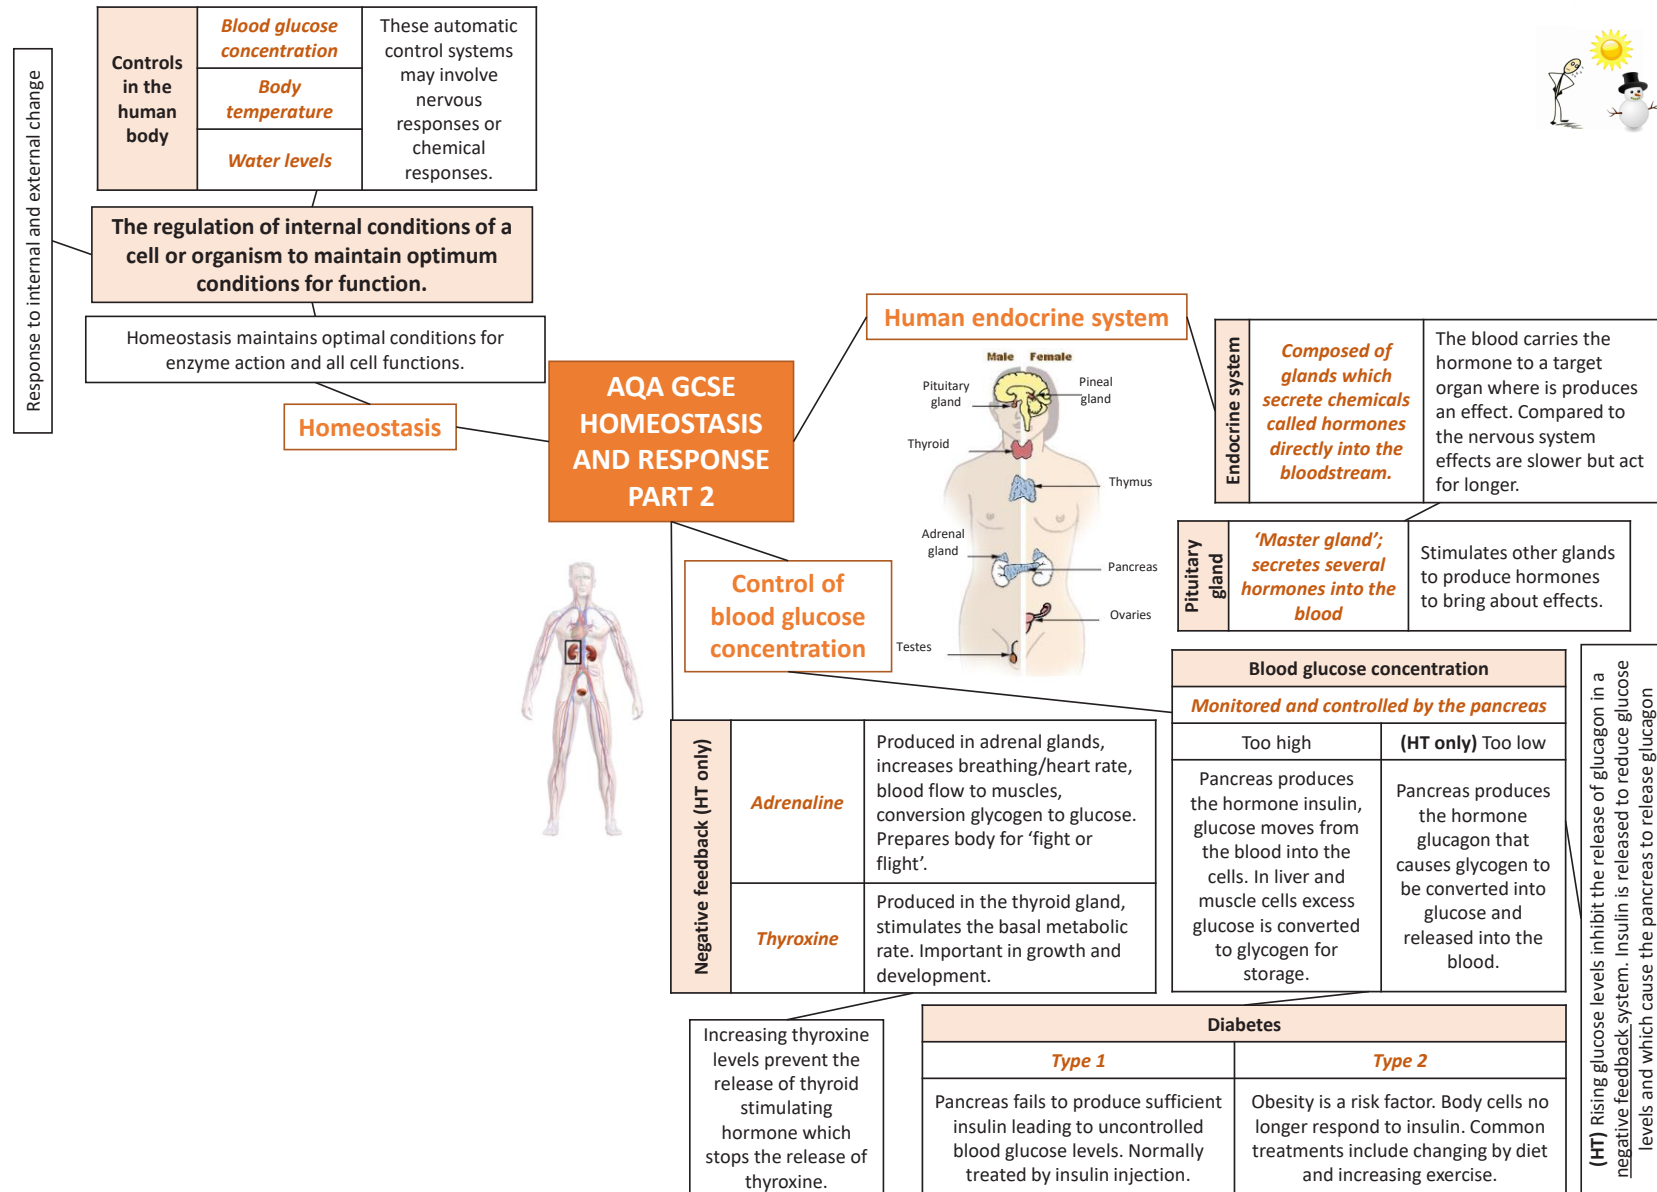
Response to internal and external change

| Controls in the human body | Blood glucose concentration | These automatic control systems may involve nervous responses or chemical responses. |
|---|---|---|
| | Body temperature | |
| | Water levels | |

The regulation of internal conditions of a cell or organism to maintain optimum conditions for function.

Homeostasis maintains optimal conditions for enzyme action and all cell functions.

Homeostasis

AQA GCSE HOMEOSTASIS AND RESPONSE PART 2

Human endocrine system

Male Female

Pituitary gland

Pineal gland

Thyroid

Thymus

Adrenal gland

Pancreas

Ovaries

Testes

| Endocrine system | Composed of glands which secrete chemicals called hormones directly into the bloodstream. | The blood carries the hormone to a target organ where is produces an effect. Compared to the nervous system effects are slower but act for longer. |
|---|---|---|

| Pituitary gland | 'Master gland'; secretes several hormones into the blood | Stimulates other glands to produce hormones to bring about effects. |
|---|---|---|

Control of blood glucose concentration

| Blood glucose concentration | |
|---|---|
| Monitored and controlled by the pancreas | |
| Too high | (HT only) Too low |
| Pancreas produces the hormone insulin, glucose moves from the blood into the cells. In liver and muscle cells excess glucose is converted to glycogen for storage. | Pancreas produces the hormone glucagon that causes glycogen to be converted into glucose and released into the blood. |

(HT) Rising glucose levels inhibit the release of glucagon in a negative feedback system. Insulin is released to reduce glucose levels and which cause the pancreas to release glucagon

| Negative feedback (HT only) | Adrenaline | Produced in adrenal glands, increases breathing/heart rate, blood flow to muscles, conversion glycogen to glucose. Prepares body for 'fight or flight'. |
|---|---|---|
| | Thyroxine | Produced in the thyroid gland, stimulates the basal metabolic rate. Important in growth and development. |

Increasing thyroxine levels prevent the release of thyroid stimulating hormone which stops the release of thyroxine.

| Diabetes | |
|---|---|
| Type 1 | Type 2 |
| Pancreas fails to produce sufficient insulin leading to uncontrolled blood glucose levels. Normally treated by insulin injection. | Obesity is a risk factor. Body cells no longer respond to insulin. Common treatments include changing by diet and increasing exercise. |